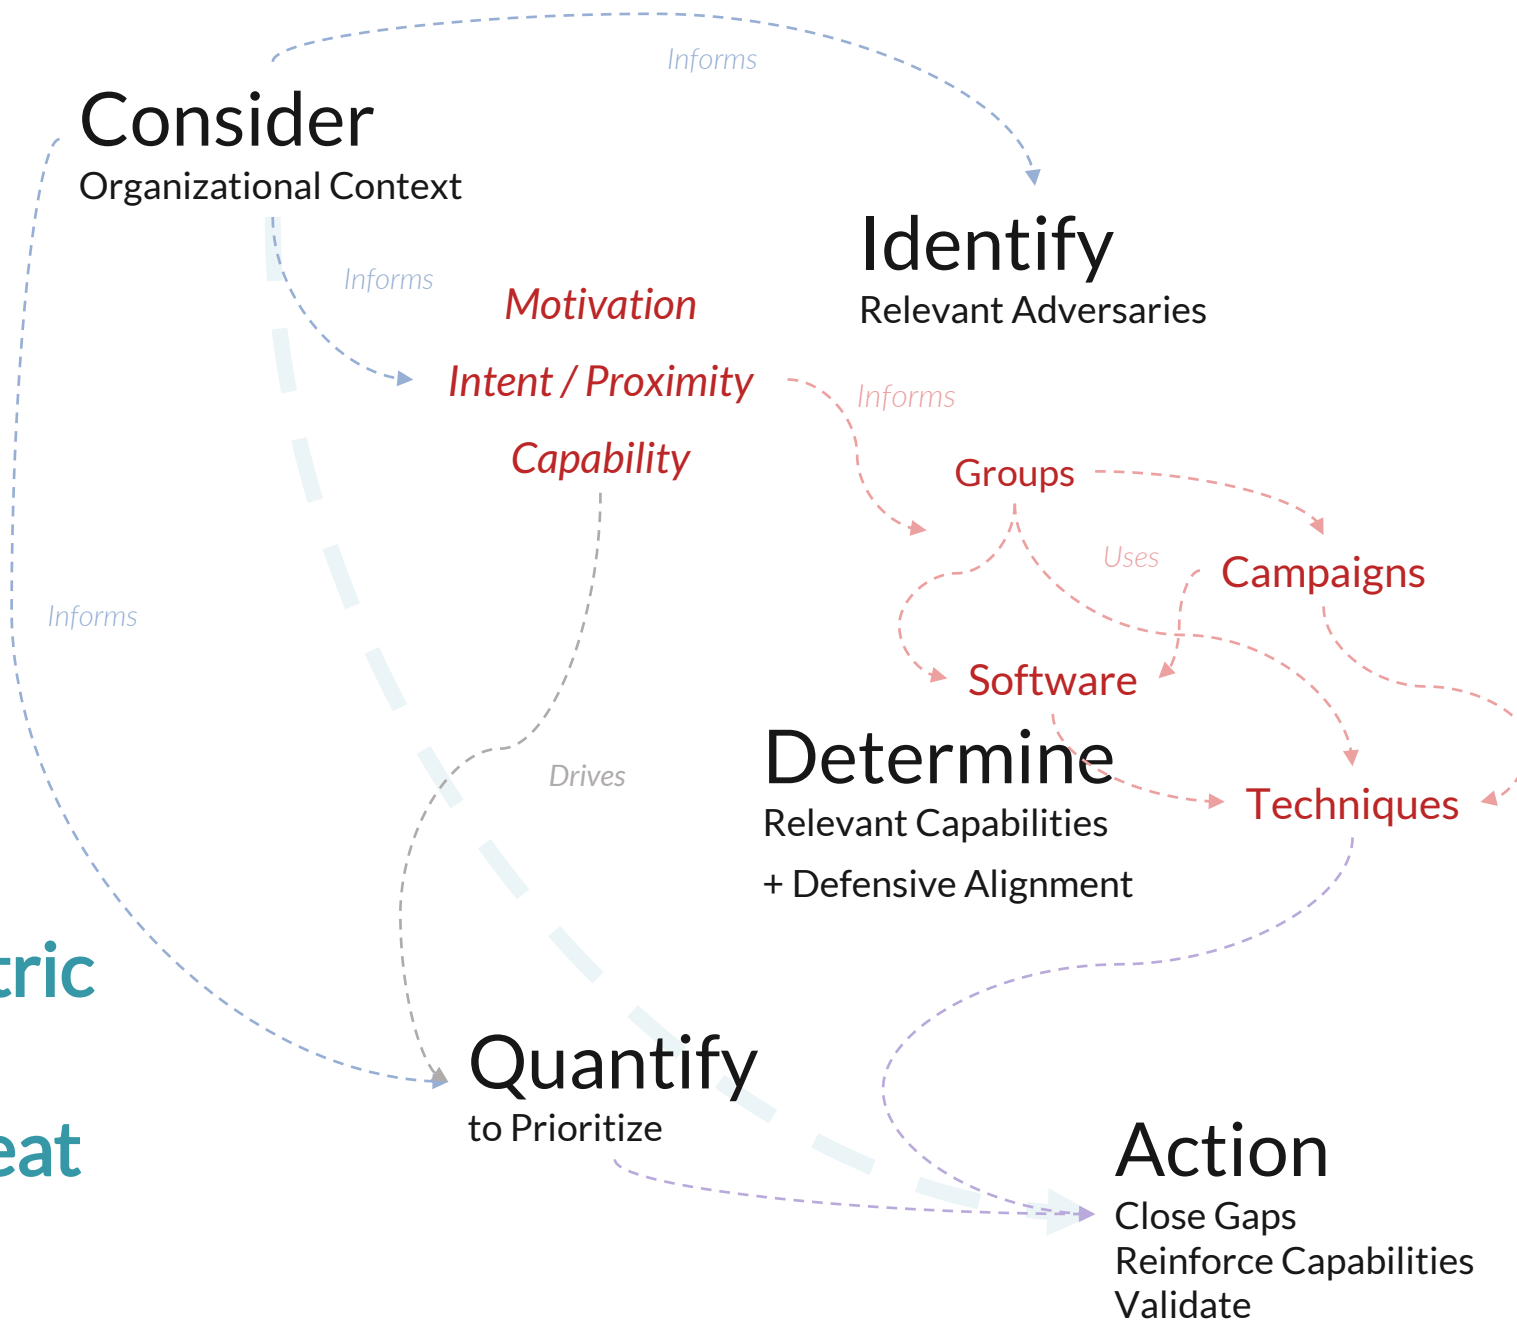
Informs

Consider
Organizational Context

Identify
Relevant Adversaries

Informs

Motivation
Intent / Proximity
Capability

Informs

Groups

Uses

Campaigns

Informs

Software

Drives

Determine
Relevant Capabilities
+ Defensive Alignment

Techniques

tric

eat

Quantify
to Prioritize

Action
Close Gaps
Reinforce Capabilities
Validate